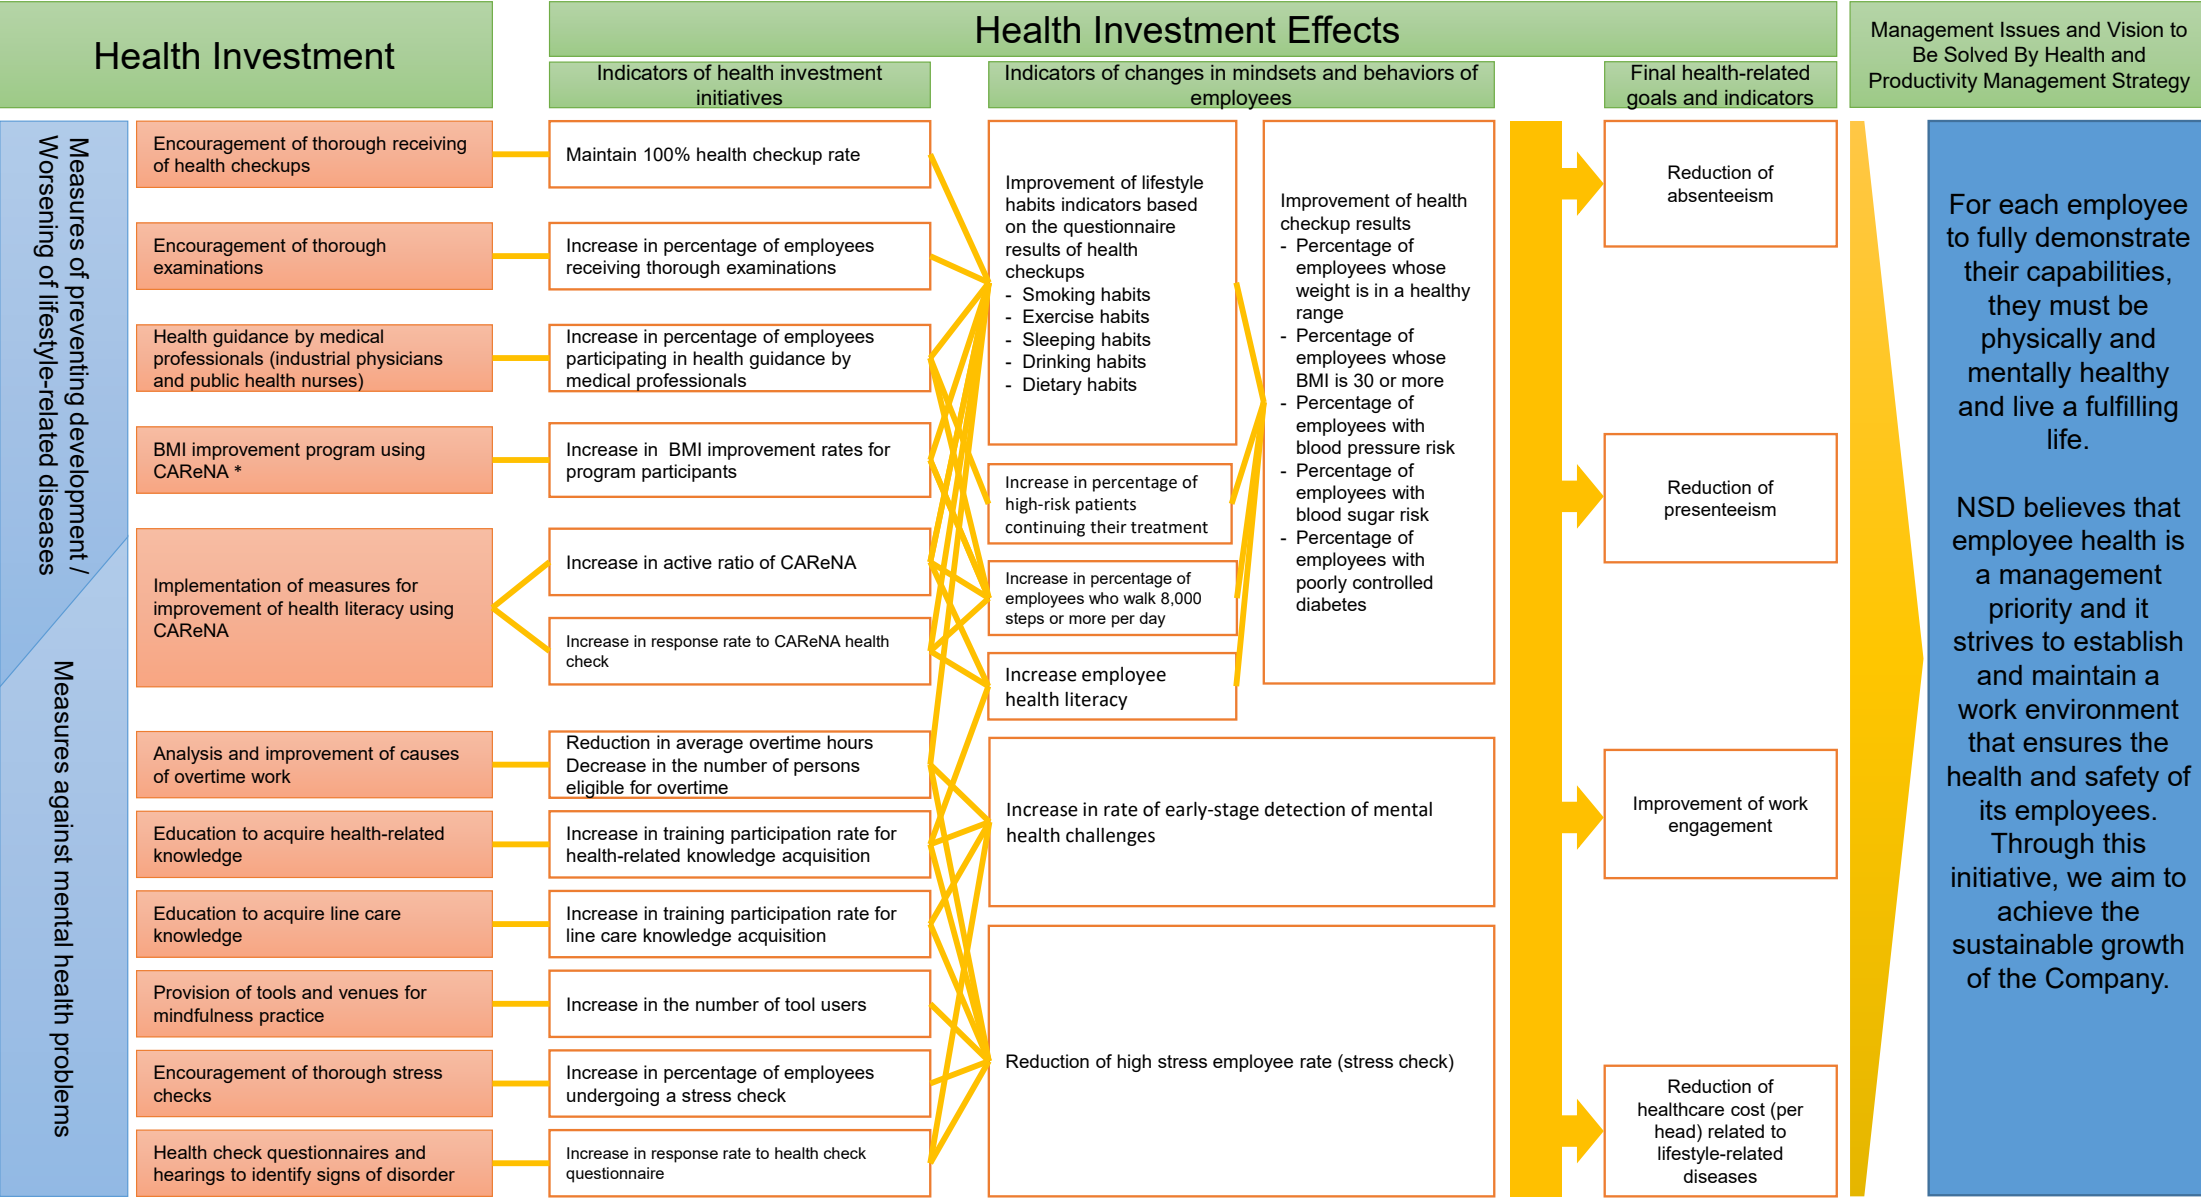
Health Investment

Health Investment Effects

Management Issues and Vision to Be Solved By Health and Productivity Management Strategy

Indicators of health investment initiatives

Indicators of changes in mindsets and behaviors of employees

Final health-related goals and indicators

Measures of preventing development / Worsening of lifestyle-related diseases

Measures against mental health problems

Encouragement of thorough receiving of health checkups

Encouragement of thorough examinations

Health guidance by medical professionals (industrial physicians and public health nurses)

BMI improvement program using CAReNA *

Implementation of measures for improvement of health literacy using CAReNA

Analysis and improvement of causes of overtime work

Education to acquire health-related knowledge

Education to acquire line care knowledge

Provision of tools and venues for mindfulness practice

Encouragement of thorough stress checks

Health check questionnaires and hearings to identify signs of disorder

Maintain 100% health checkup rate

Increase in percentage of employees receiving thorough examinations

Increase in percentage of employees participating in health guidance by medical professionals

Increase in BMI improvement rates for program participants

Increase in active ratio of CAReNA

Increase in response rate to CAReNA health check

Reduction in average overtime hours
Decrease in the number of persons eligible for overtime

Increase in training participation rate for health-related knowledge acquisition

Increase in training participation rate for line care knowledge acquisition

Increase in the number of tool users

Increase in percentage of employees undergoing a stress check

Increase in response rate to health check questionnaire

Improvement of lifestyle habits indicators based on the questionnaire results of health checkups
- Smoking habits
- Exercise habits
- Sleeping habits
- Drinking habits
- Dietary habits

Increase in percentage of high-risk patients continuing their treatment

Increase in percentage of employees who walk 8,000 steps or more per day

Increase employee health literacy

Improvement of health checkup results
- Percentage of employees whose weight is in a healthy range
- Percentage of employees whose BMI is 30 or more
- Percentage of employees with blood pressure risk
- Percentage of employees with blood sugar risk
- Percentage of employees with poorly controlled diabetes

Increase in rate of early-stage detection of mental health challenges

Reduction of high stress employee rate (stress check)

Reduction of absenteeism

Reduction of presenteeism

Improvement of work engagement

Reduction of healthcare cost (per head) related to lifestyle-related diseases

For each employee to fully demonstrate their capabilities, they must be physically and mentally healthy and live a fulfilling life.

NSD believes that employee health is a management priority and it strives to establish and maintain a work environment that ensures the health and safety of its employees. Through this initiative, we aim to achieve the sustainable growth of the Company.